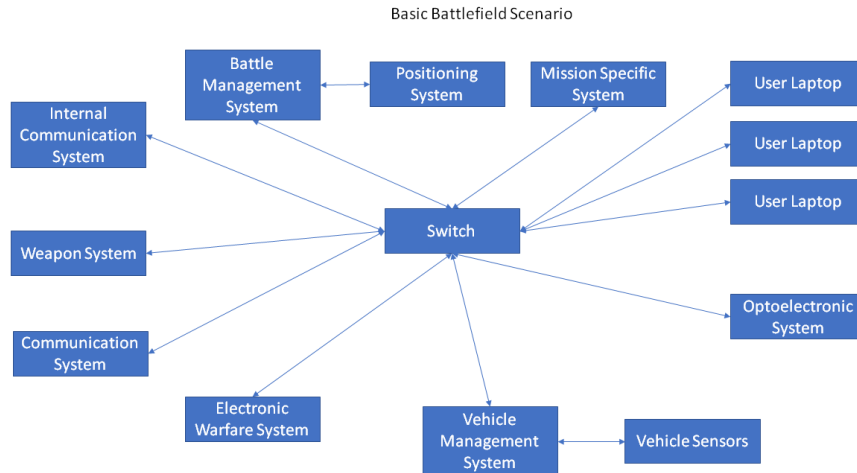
Basic Battlefield Scenario

Battle Management System

Positioning System

Mission Specific System

User Laptop

Internal Communication System

User Laptop

User Laptop

Switch

Weapon System

Optoelectronic System

Communication System

Electronic Warfare System

Vehicle Management System

Vehicle Sensors